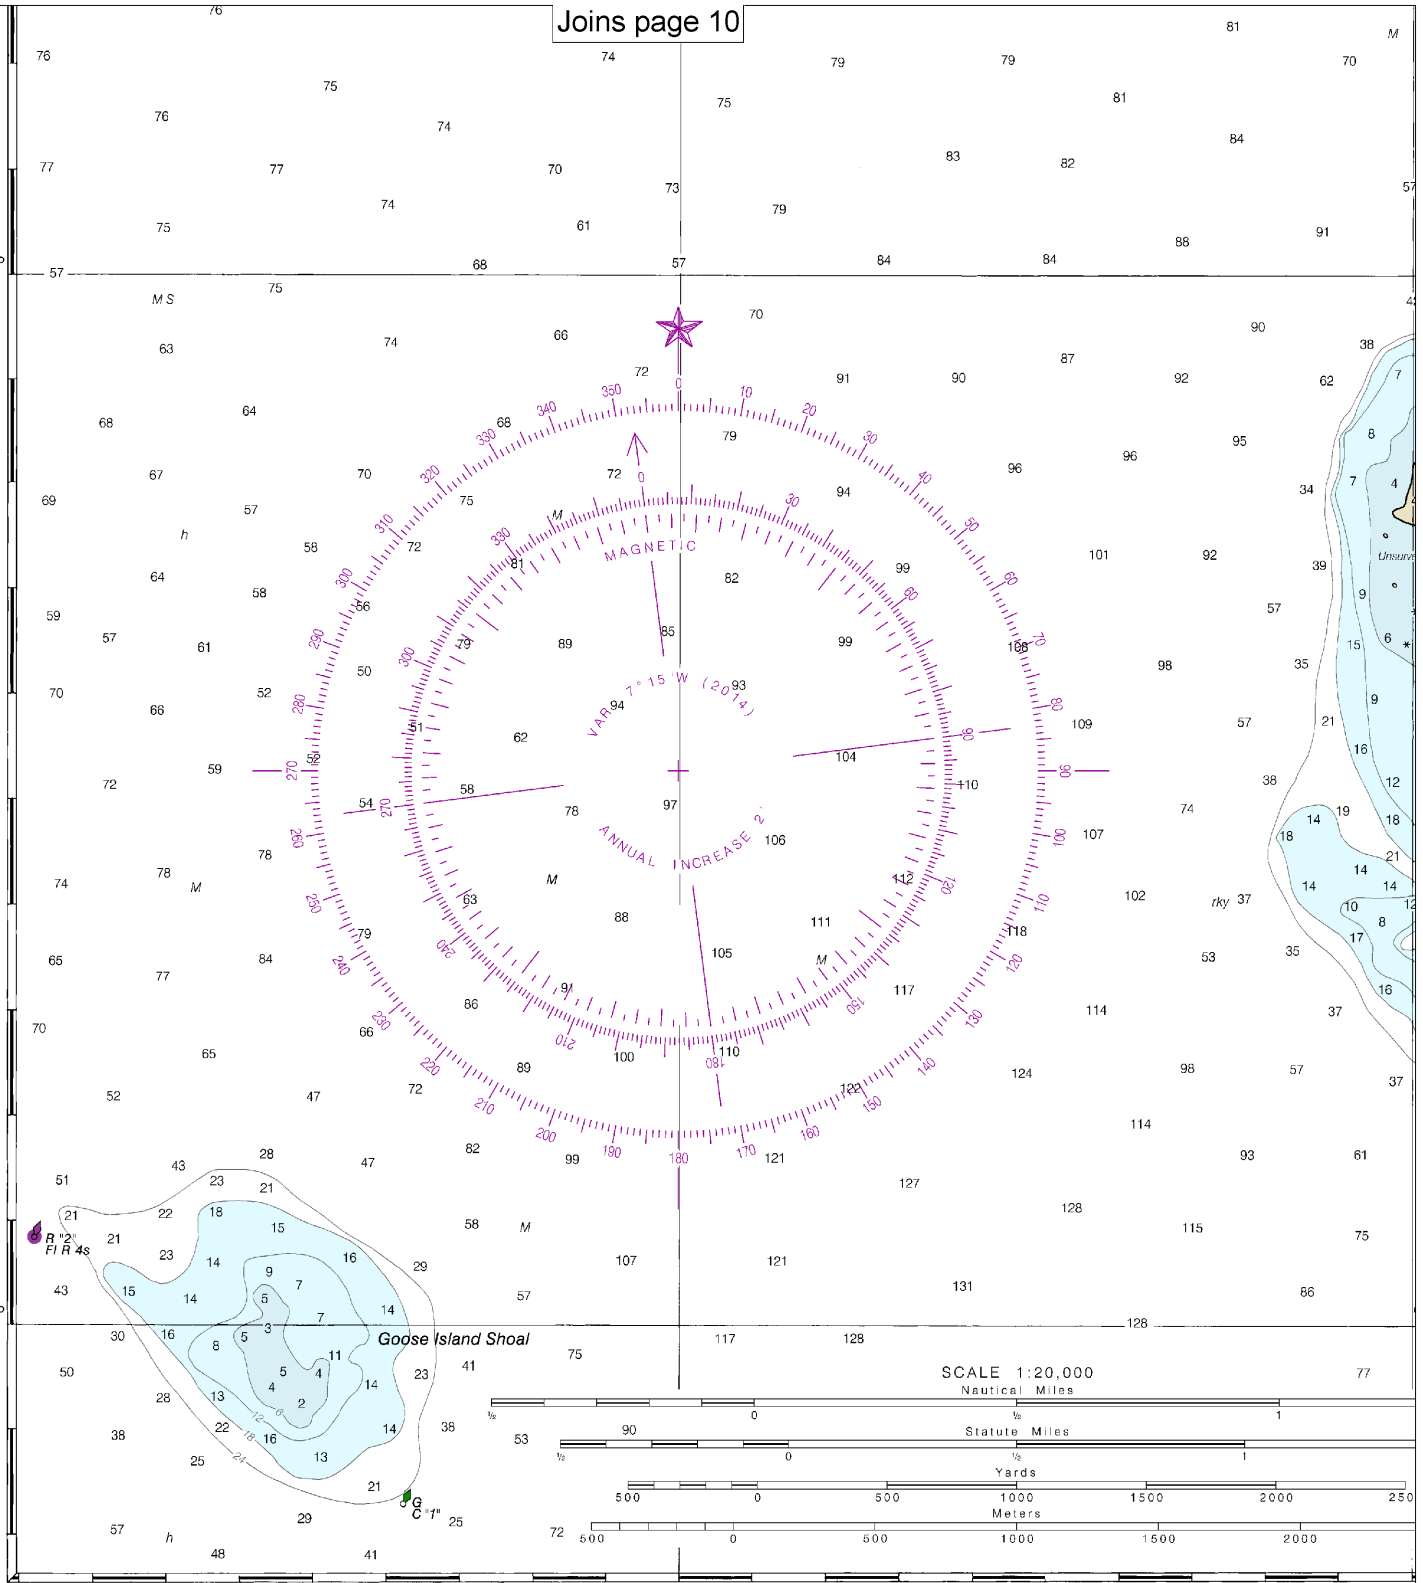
Joins page 10

76 76 74 81 M 75 79 79 70 76 75 81 74 84 77 77 70 83 82 74 73 57 75 61 79 88 91 57 68 57 84 84

M S 75 70 90 63 74 66 72 87 38 91 90 92 62 7 68 64 68 79 95 8 67 70 72 96 96 34 7 4 69 75 94 57 h M 101 92 Unsurv 58 72 99 39 64 81 82 9 58 56 57 59 85 108 15 6 57 61 89 99 98 35 70 50 93 52 94 9 66 51 62 109 57 21 59 52 104 16 72 58 110 38 12 54 97 74 19 78 106 107 14 18 18 78 21 74 M 14 78 M 112 102 14 14 63 rky 37 12 88 111 10 8 79 118 17 65 84 105 53 35 M 77 117 16 9 86 114 37 70 66 100 110 65 124 98 57 89 37 52 47 72 122 114 43 28 47 82 99 121 93 61 51 23 21 127 21 22 18 128 115 R "2" Fl R 4s 21 15 58 M 75 23 14 16 107 121 9 7 29 43 15 14 5 57 131 86 7 14 30 16 3 11 128 Goose Island Shoal 117 128 8 5 75 50 5 4 4 41 23 14 28 13 2 77 22 16 14 38 38 25 13 53 90 21 G C "1" 25 57 h 29 72 48 41

MAGNETIC
VAR 7° 15' W (2014)
ANNUAL INCREASE 2'

0 10 20 30 40 50 60 70 80 90 100 110 120 130 140 150 160 170 180 190 200 210 220 230 240 250 260 270 280 290 300 310 320 330 340 350

SCALE 1:20,000
Nautical Miles
½ 0 ½ 1
Statute Miles
½ 0 ½ 1
Yards
500 0 500 1000 1500 2000 250
Meters
500 0 500 1000 1500 2000